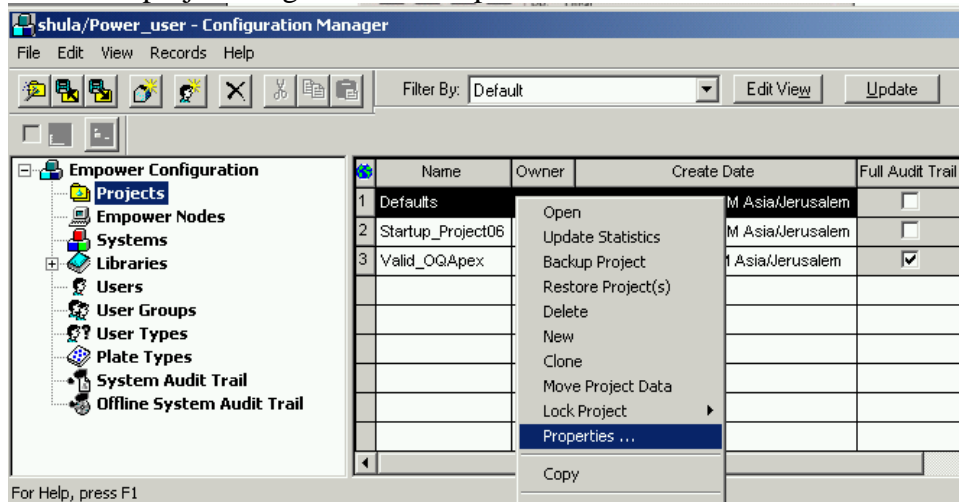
shula/Power_user - Configuration Manager

File Edit View Records Help

Filter By: Default

Edit View

Update

Empower Configuration
Projects
Empower Nodes
Systems
Libraries
Users
User Groups
User Types
Plate Types
System Audit Trail
Offline System Audit Trail

|  | Name | Owner | Create Date | Full Audit Trail |
|---|---|---|---|---|
| 1 | Defaults |  | M Asia/Jerusalem | ☐ |
| 2 | Startup_Project06 |  | M Asia/Jerusalem | ☐ |
| 3 | Valid_OQApex |  | 1 Asia/Jerusalem | ☑ |

Open
Update Statistics
Backup Project
Restore Project(s)
Delete
New
Clone
Move Project Data
Lock Project
Properties ...
Copy

For Help, press F1